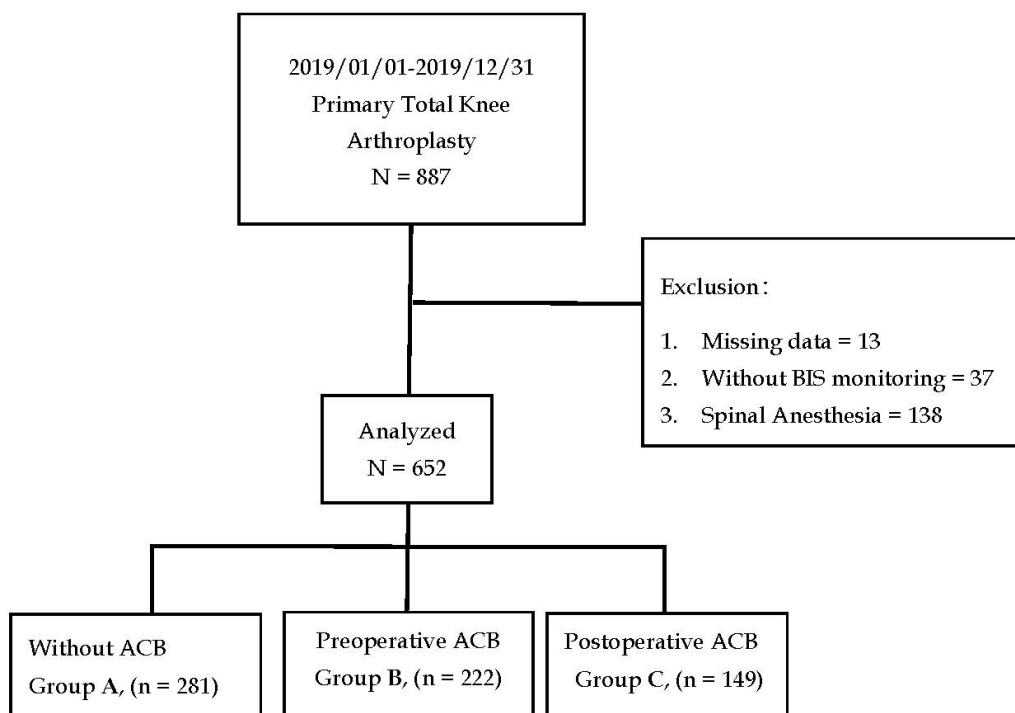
2019/01/01-2019/12/31
Primary Total Knee Arthroplasty
N = 887

Exclusion：
1. Missing data = 13
2. Without BIS monitoring = 37
3. Spinal Anesthesia = 138

Analyzed
N = 652

Without ACB
Group A, (n = 281)

Preoperative ACB
Group B, (n = 222)

Postoperative ACB
Group C, (n = 149)